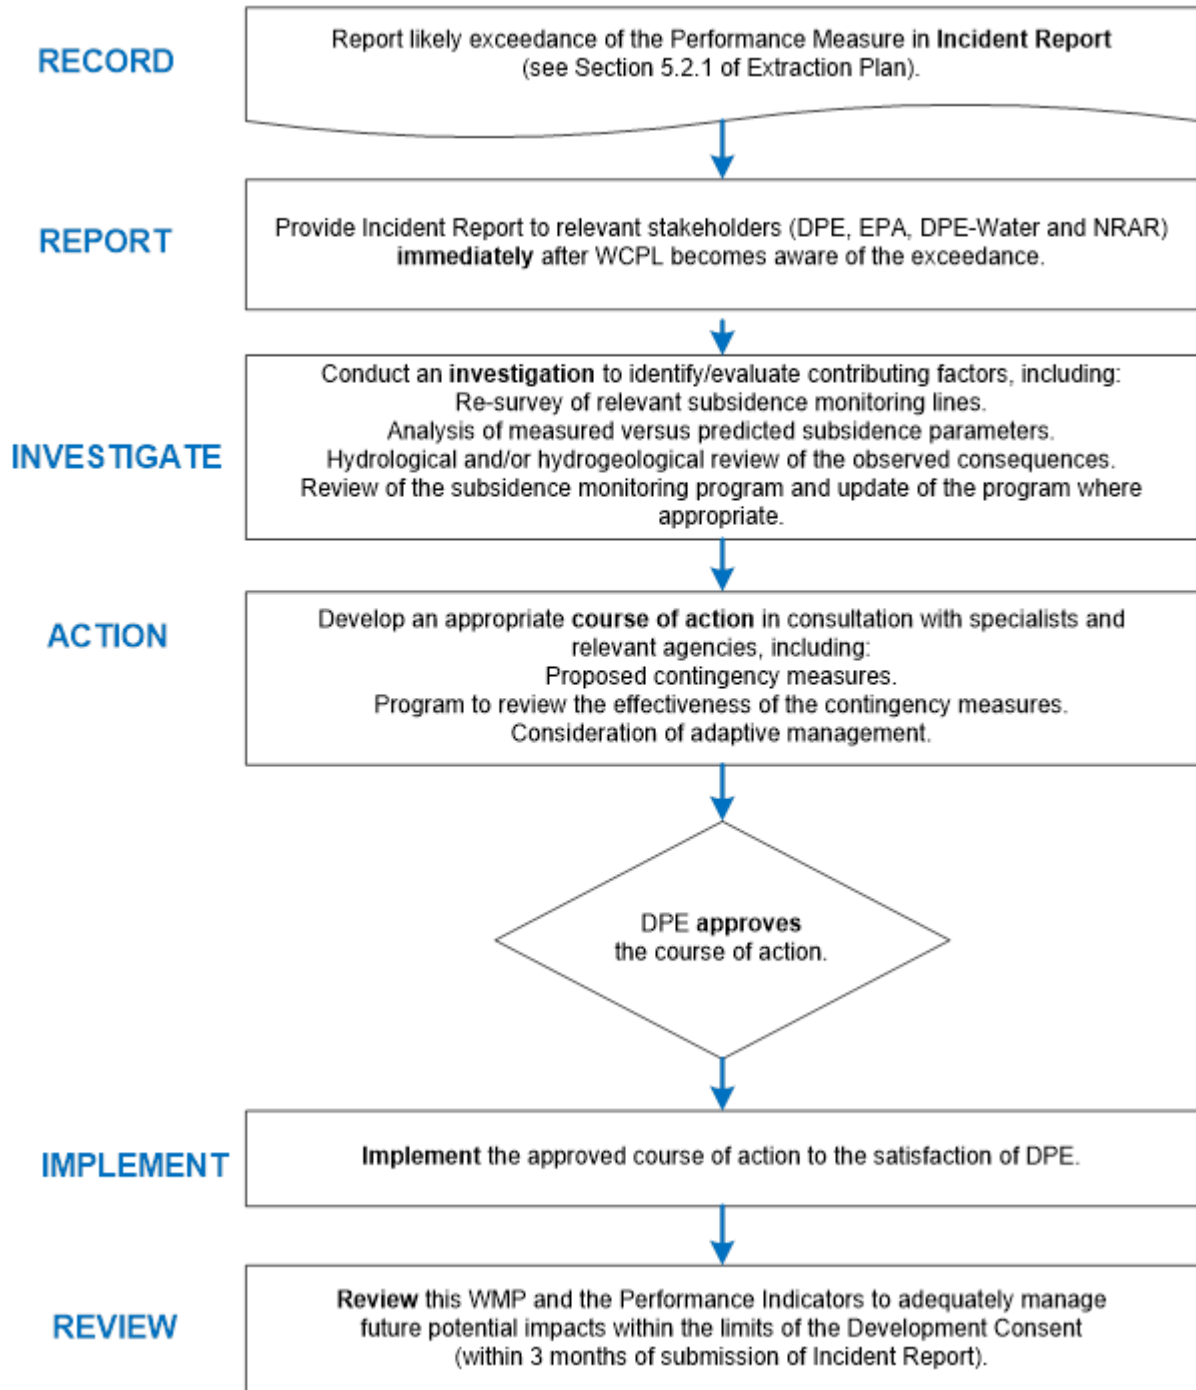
RECORD

Report likely exceedance of the Performance Measure in Incident Report (see Section 5.2.1 of Extraction Plan).

REPORT

Provide Incident Report to relevant stakeholders (DPE, EPA, DPE-Water and NRAR) immediately after WCPL becomes aware of the exceedance.

INVESTIGATE

Conduct an investigation to identify/evaluate contributing factors, including:
Re-survey of relevant subsidence monitoring lines.
Analysis of measured versus predicted subsidence parameters.
Hydrological and/or hydrogeological review of the observed consequences.
Review of the subsidence monitoring program and update of the program where appropriate.

ACTION

Develop an appropriate course of action in consultation with specialists and relevant agencies, including:
Proposed contingency measures.
Program to review the effectiveness of the contingency measures.
Consideration of adaptive management.

DPE approves the course of action.

IMPLEMENT

Implement the approved course of action to the satisfaction of DPE.

REVIEW

Review this WMP and the Performance Indicators to adequately manage future potential impacts within the limits of the Development Consent (within 3 months of submission of Incident Report).